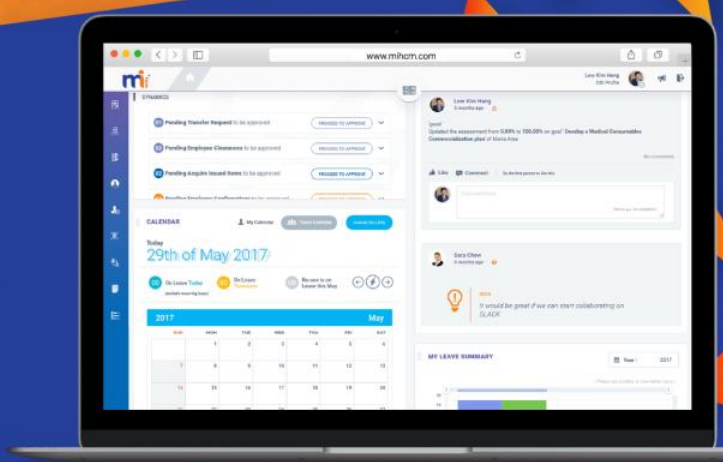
www.mihcm.com

mi

Lew Kin Heng

DYNAMICS

Pending Transfer Request to be approved PROCEED TO APPROVE

Pending Employee Clearances to be approved PROCEED TO APPROVE

Pending Acquire Issued Items to be approved PROCEED TO APPROVE

Lew Kin Heng
5 months ago

Updated the assessment from 0.00% to 100.00% on goal" Develop a Medical Consumables Commercialization plan of Maria Anne

Like Comment

CALENDAR My Calendar Team Calendar Submit for Leave

Today
29th of May 2017

On Leave Today On Leave Tomorrow No one is on Leave this May

Sara Chen
5 months ago

IDEA
It would be great if we can start collaborating on SLACK

2017 May

| SUN | MON | TUE | WED | THU | FRI | SAT |
|---|---|---|---|---|---|---|
| | | 1 | 2 | 3 | 4 | 5 | 6 |
| 7 | 8 | 9 | 10 | 11 | 12 | 13 |
| 14 | 15 | 16 | 17 | 18 | 19 | 20 |
| 21 | 22 | 23 | 24 | 25 | 26 | 27 |

MY LEAVE SUMMARY Year: 2017